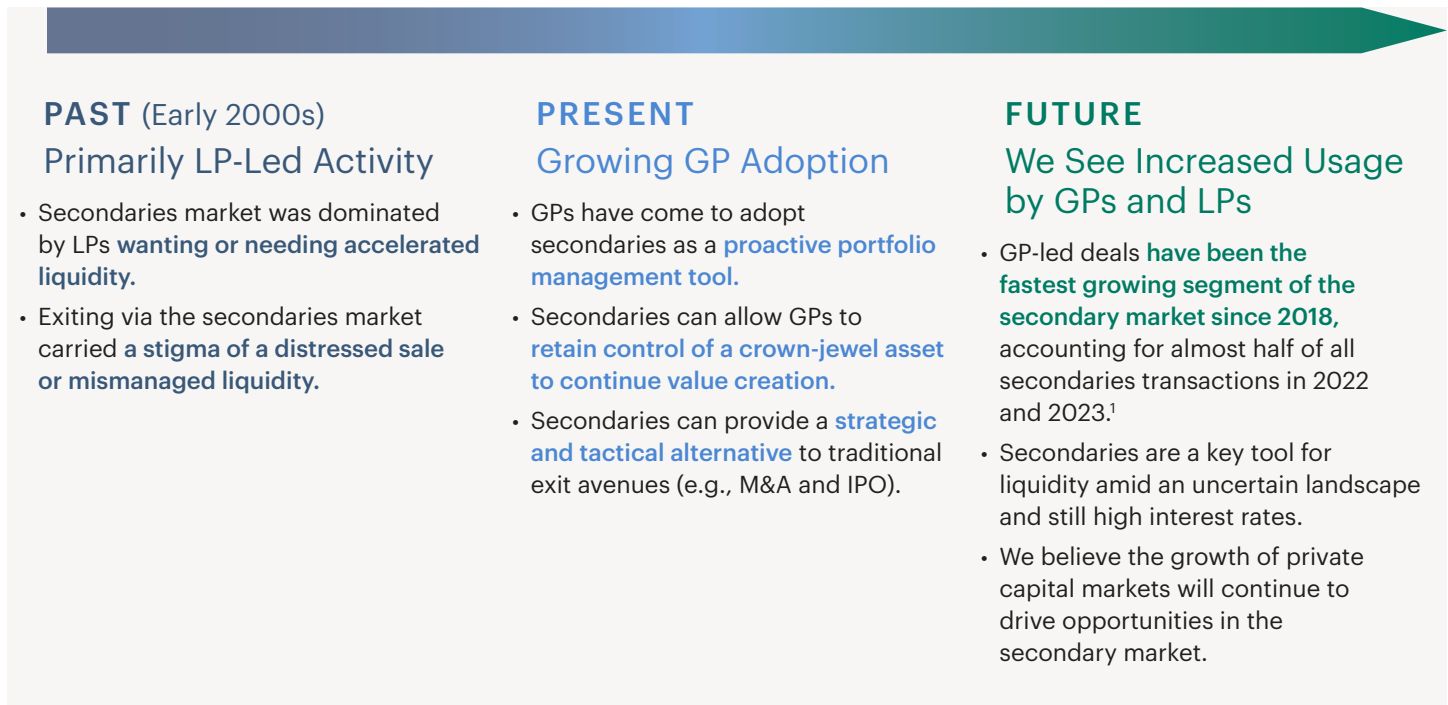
PAST (Early 2000s)
Primarily LP-Led Activity

- Secondaries market was dominated by LPs wanting or needing accelerated liquidity.
- Exiting via the secondaries market carried a stigma of a distressed sale or mismanaged liquidity.

PRESENT
Growing GP Adoption

- GPs have come to adopt secondaries as a proactive portfolio management tool.
- Secondaries can allow GPs to retain control of a crown-jewel asset to continue value creation.
- Secondaries can provide a strategic and tactical alternative to traditional exit avenues (e.g., M&A and IPO).

FUTURE
We See Increased Usage by GPs and LPs

- GP-led deals have been the fastest growing segment of the secondary market since 2018, accounting for almost half of all secondaries transactions in 2022 and 2023.$^1$
- Secondaries are a key tool for liquidity amid an uncertain landscape and still high interest rates.
- We believe the growth of private capital markets will continue to drive opportunities in the secondary market.